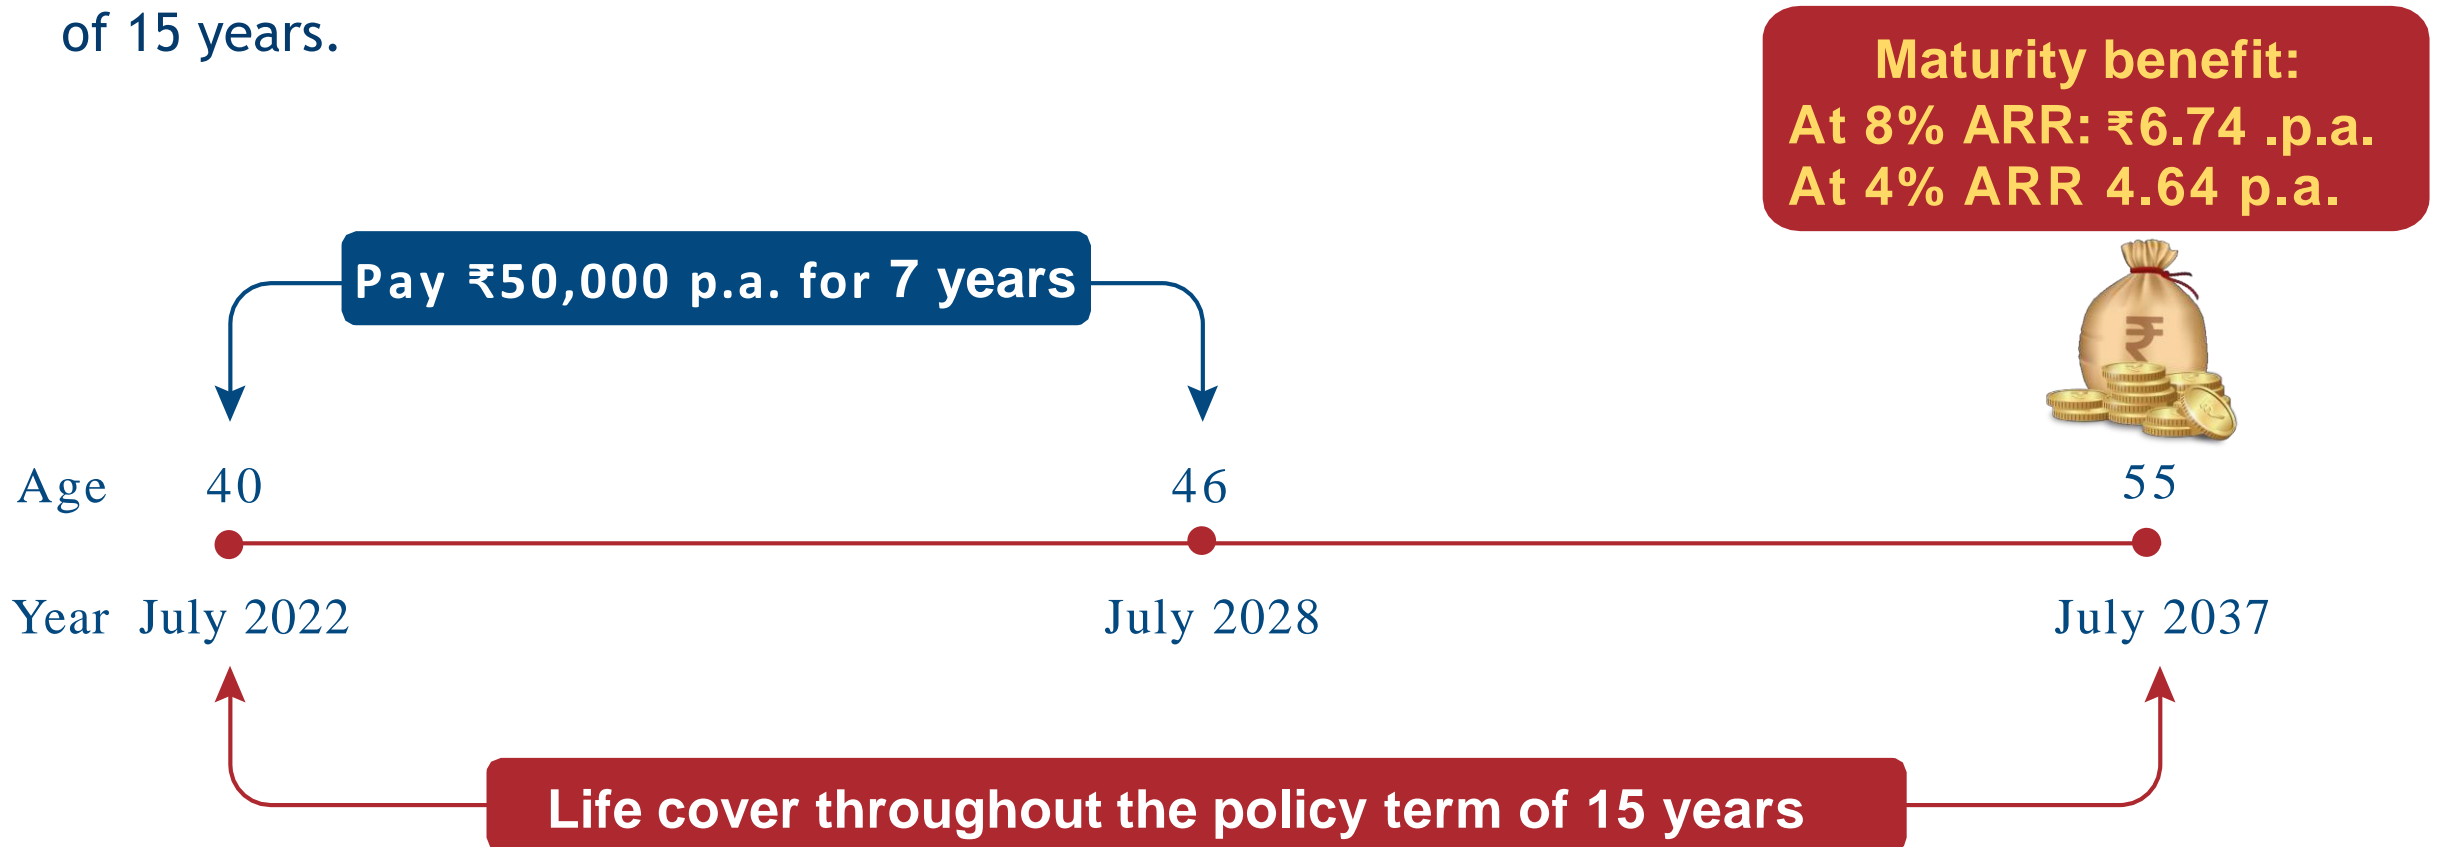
of 15 years.

Maturity benefit:
At 8% ARR: ₹6.74 .p.a.
At 4% ARR 4.64 p.a.

Pay ₹50,000 p.a. for 7 years

₹

Age 40 46 55

Year July 2022 July 2028 July 2037

Life cover throughout the policy term of 15 years